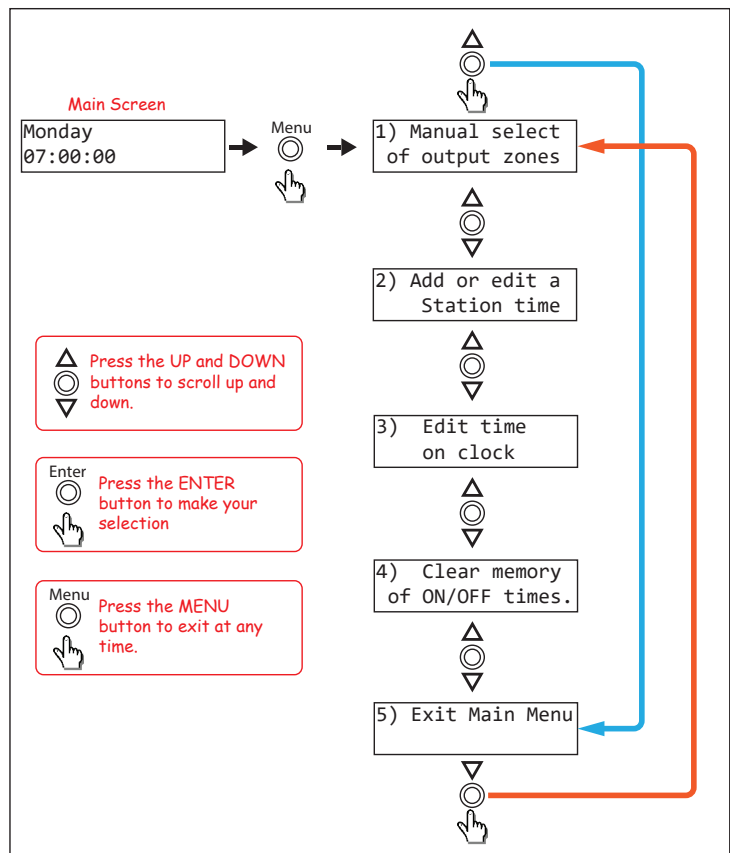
Main Screen

Monday
07:00:00

Menu

1) Manual select of output zones

2) Add or edit a Station time

3) Edit time on clock

4) Clear memory of ON/OFF times.

5) Exit Main Menu

Press the UP and DOWN buttons to scroll up and down.

Enter

Press the ENTER button to make your selection

Menu

Press the MENU button to exit at any time.